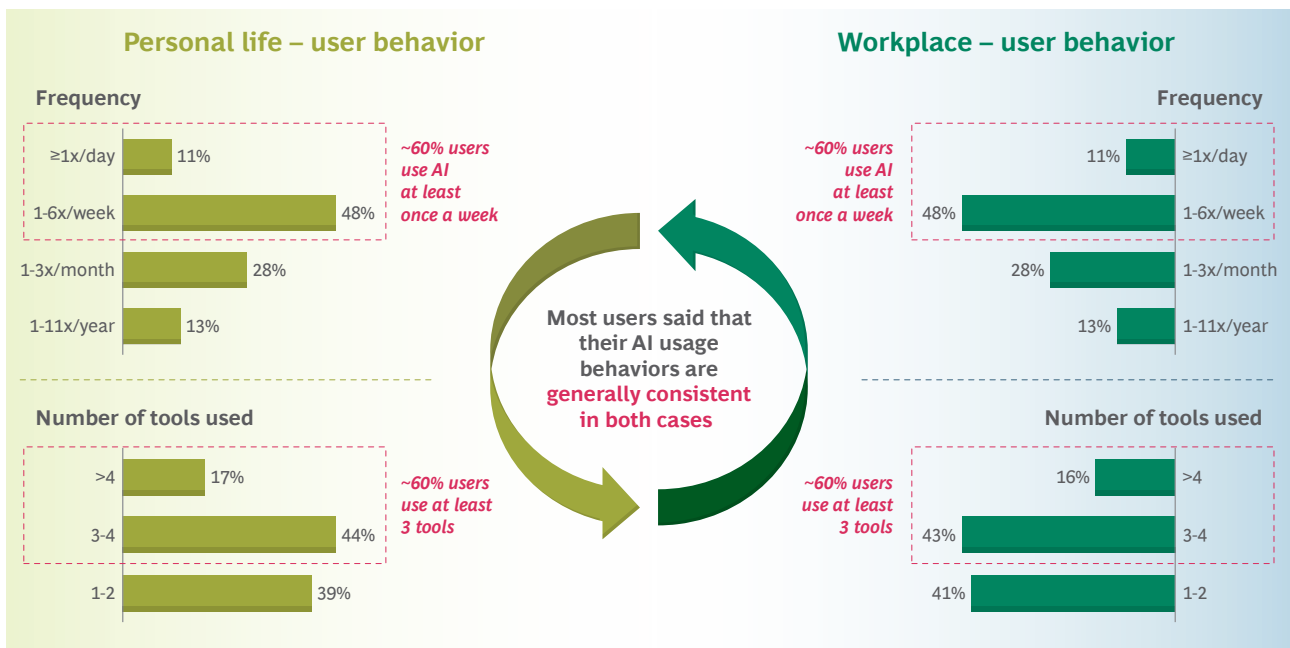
Personal life – user behavior

Frequency

| | |
|---|---|
| ≥1x/day | 11% |
| 1-6x/week | 48% |
| 1-3x/month | 28% |
| 1-11x/year | 13% |

~60% users use AI at least once a week

Number of tools used

| | |
|---|---|
| >4 | 17% |
| 3-4 | 44% |
| 1-2 | 39% |

~60% users use at least 3 tools

Most users said that their AI usage behaviors are generally consistent in both cases

Workplace – user behavior

Frequency

| | |
|---|---|
| 11% | ≥1x/day |
| 48% | 1-6x/week |
| 28% | 1-3x/month |
| 13% | 1-11x/year |

~60% users use AI at least once a week

Number of tools used

| | |
|---|---|
| 16% | >4 |
| 43% | 3-4 |
| 41% | 1-2 |

~60% users use at least 3 tools